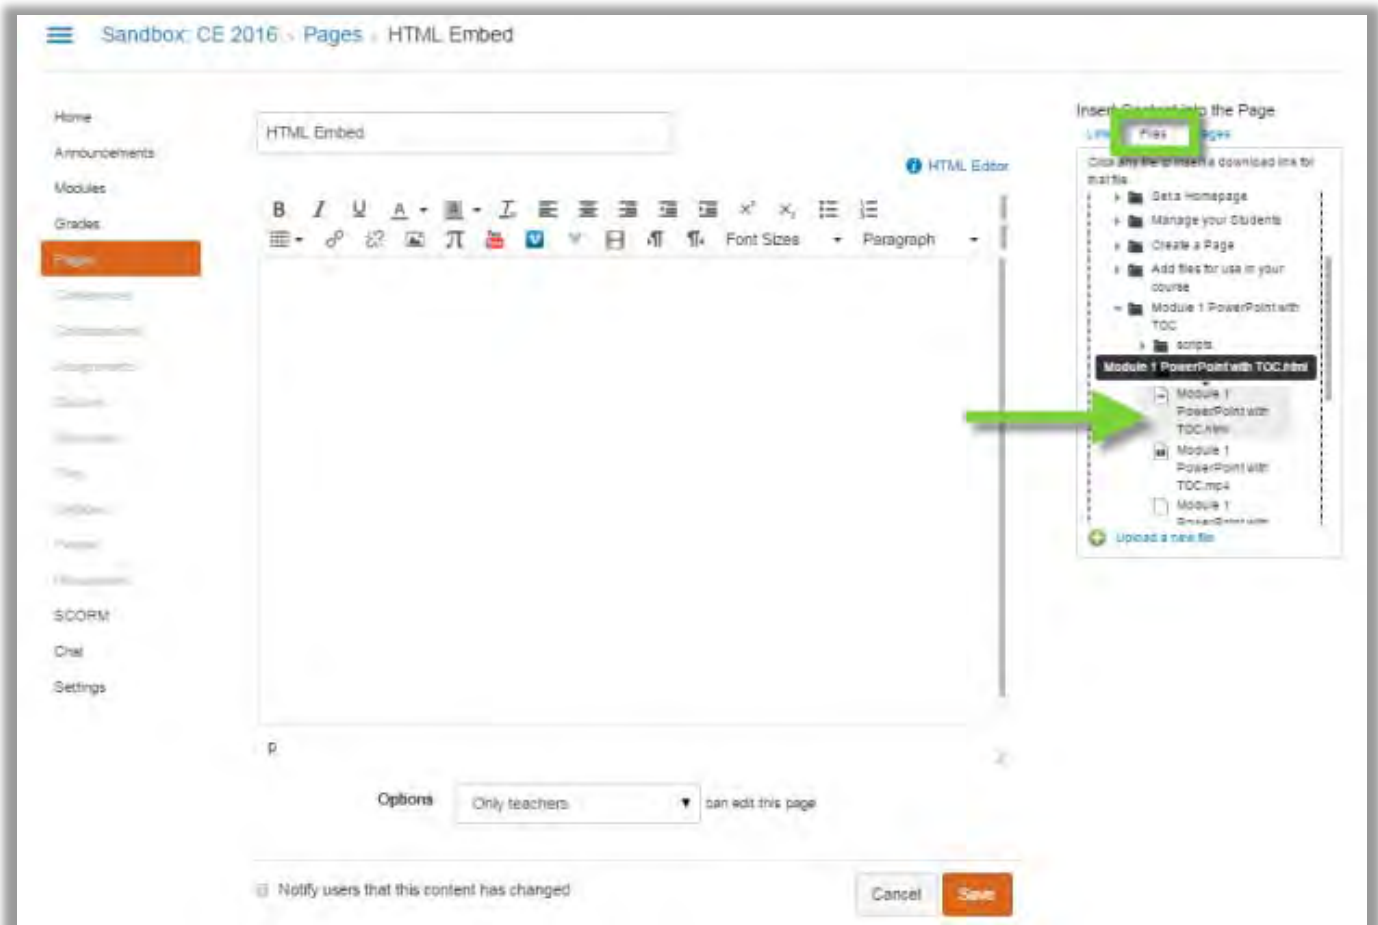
Sandbox: CE 2016 › Pages › HTML Embed

Home
Announcements
Modules
Grades
Pages
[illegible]
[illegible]
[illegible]
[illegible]
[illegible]
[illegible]
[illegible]
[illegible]
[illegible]
SCORM
Chat
Settings

HTML Embed

HTML Editor

B I U A Font Sizes Paragraph

p

Options Only teachers can edit this page

Notify users that this content has changed

Cancel Save

Insert Content into the Page
Links Files Images

Click any file to insert a download link for that file

Beta Homepage
Manage your Students
Create a Page
Add files for use in your course
Module 1 PowerPoint with TOC
scripts
Module 1 PowerPoint with TOC.html
Module 1 PowerPoint with TOC.html
Module 1 PowerPoint with TOC.mp4
Module 1 PowerPoint with

Upload a new file